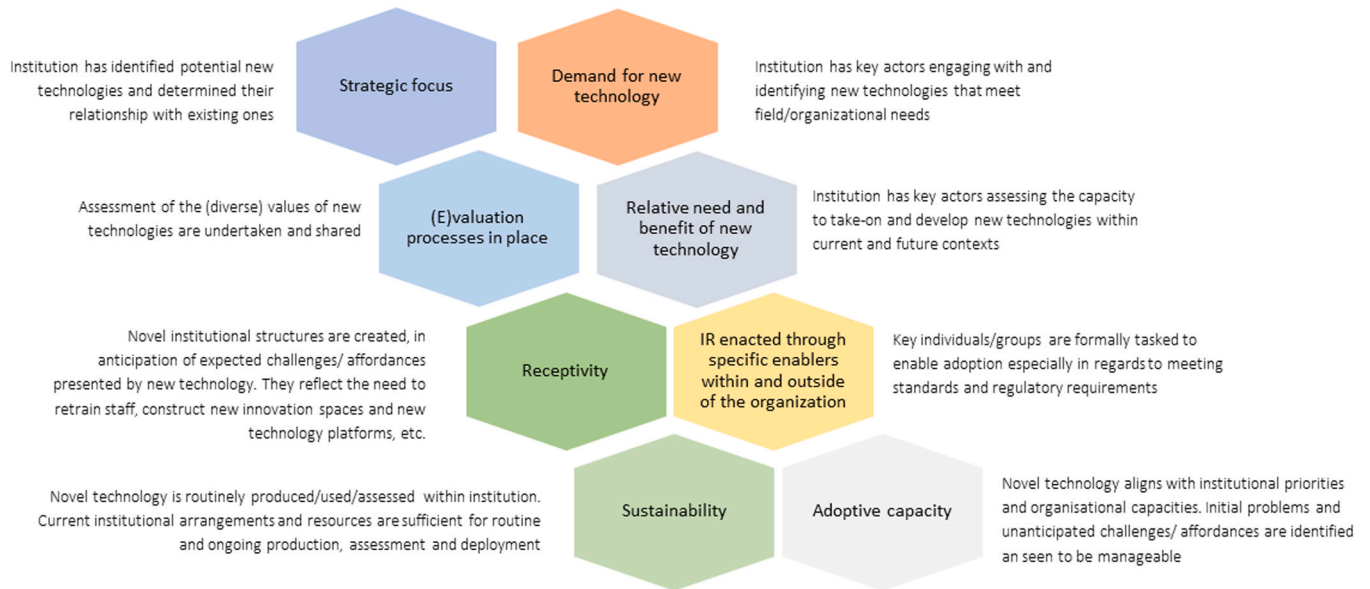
Institution has identified potential new technologies and determined their relationship with existing ones

Strategic focus

Demand for new technology

Institution has key actors engaging with and identifying new technologies that meet field/organizational needs

Assessment of the (diverse) values of new technologies are undertaken and shared

(E)valuation processes in place

Relative need and benefit of new technology

Institution has key actors assessing the capacity to take-on and develop new technologies within current and future contexts

Novel institutional structures are created, in anticipation of expected challenges/ affordances presented by new technology. They reflect the need to retrain staff, construct new innovation spaces and new technology platforms, etc.

Receptivity

IR enacted through specific enablers within and outside of the organization

Key individuals/groups are formally tasked to enable adoption especially in regards to meeting standards and regulatory requirements

Novel technology is routinely produced/used/assessed within institution. Current institutional arrangements and resources are sufficient for routine and ongoing production, assessment and deployment

Sustainability

Adoptive capacity

Novel technology aligns with institutional priorities and organisational capacities. Initial problems and unanticipated challenges/ affordances are identified an seen to be manageable